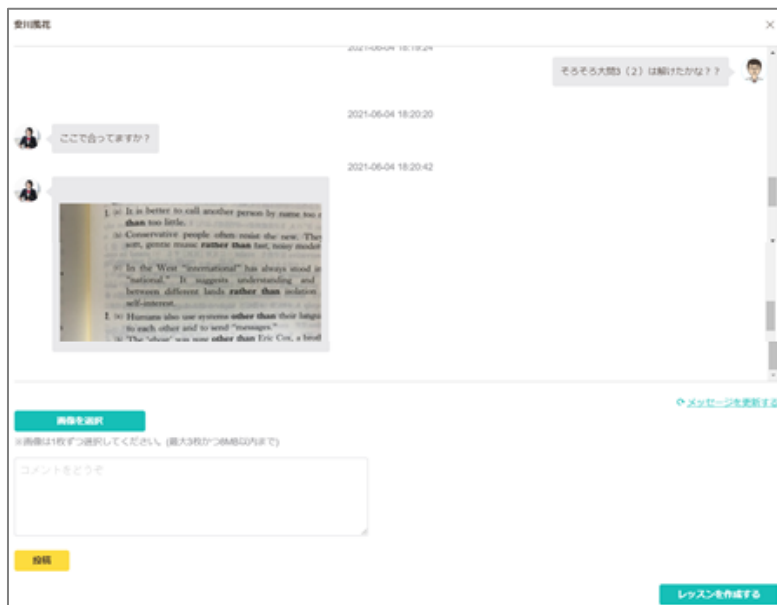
愛川鵬花

×

2021-06-04 18:19:24

そろそろ大問3（2）は解けたかな？？

2021-06-04 18:20:20

ここで合ってますか？

2021-06-04 18:20:42

1. (a) It is better to call another person by name too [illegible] **than** too little.
(b) Conservative people often resist the new. They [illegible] soft, gentle music **rather than** fast, noisy moder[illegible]
(c) In the West "international" has always stood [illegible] "national." It suggests understanding and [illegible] between different lands **rather than** isolation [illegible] self-interest.
(d) Humans also use systems **other than** their langu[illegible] to each other and to send "messages."
(e) The "show" was now **other than** Eric Cox, a brot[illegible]

画像を選択

※画像は1枚ずつ選択してください。(最大3枚かつ6MB以内まで)

メッセージを更新する

コメントをどうぞ

投稿

レッスンを作成する